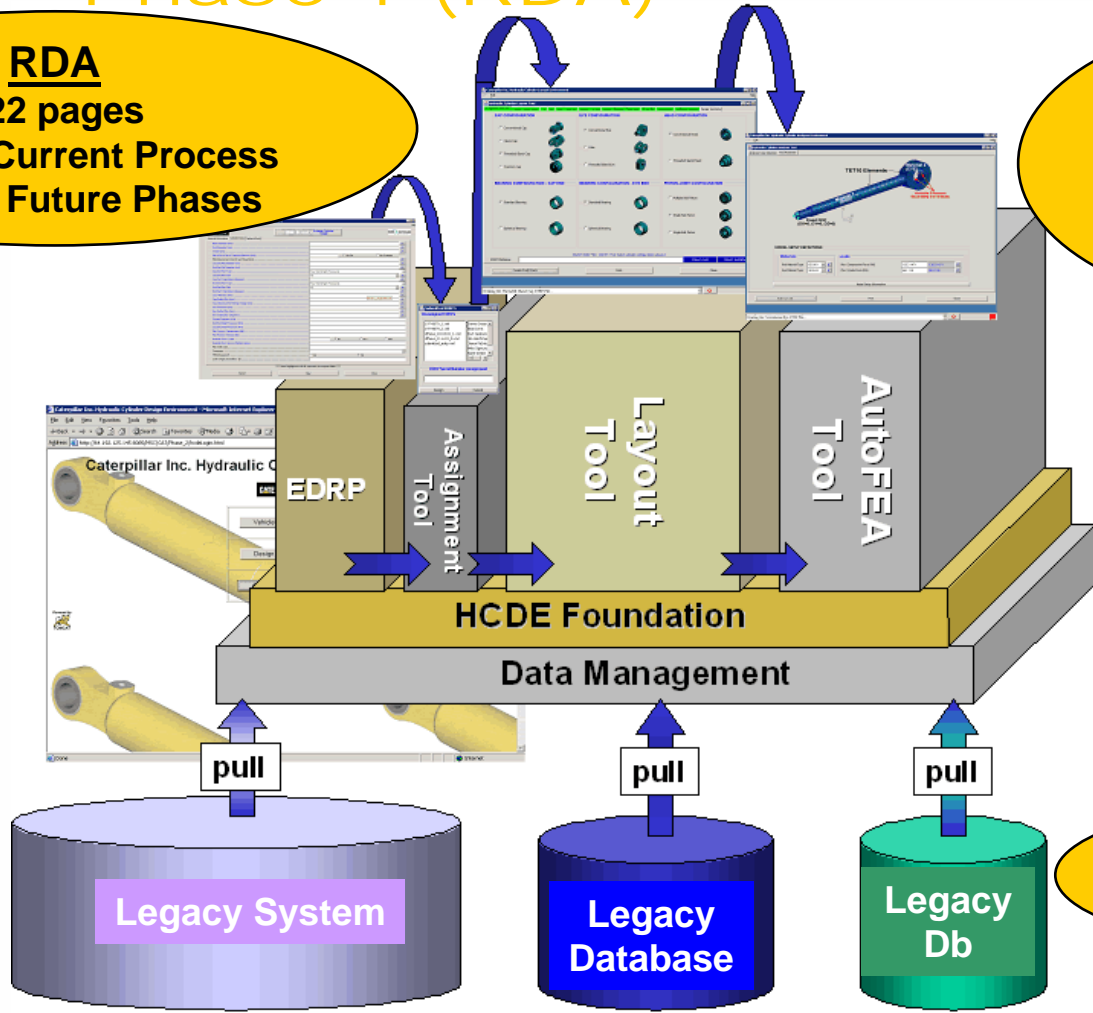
Phase I (RDA)

RDA
22 pages
Current Process
Future Phases

Caterpillar Inc. Hydraulic C

TETH Elements

EDRP

Assignment Tool

Layout Tool

AutoFEA Tool

HCDE Foundation

Data Management

pull

pull

pull

Legacy System

Legacy Database

Legacy Db